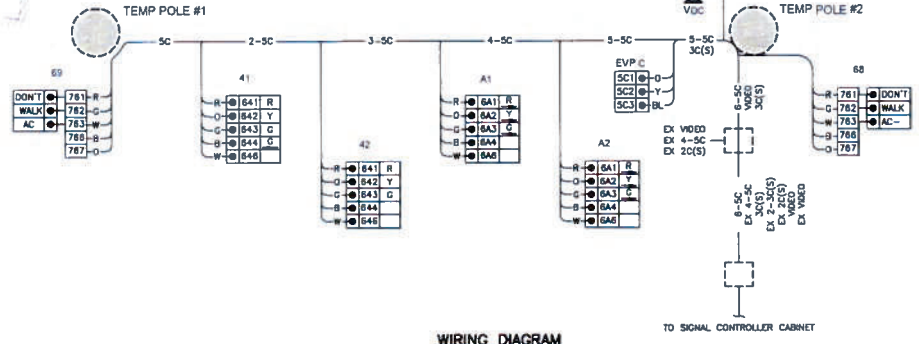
TEMP POLE #1

VDC

TEMP POLE #2

5C

2–5C

3–5C

4–5C

5–5C

5–5C
3C(S)

69

| DON'T | 761 | R |
|---|---|---|
| WALK | 762 | G |
| AC | 763 | W |
| | 766 | B |
| | 767 | O |

41

| R | 641 | R |
|---|---|---|
| O | 642 | Y |
| G | 643 | G |
| B | 644 | G |
| W | 646 | |

42

| R | 641 | R |
|---|---|---|
| O | 642 | Y |
| G | 643 | G |
| B | 644 | |
| W | 646 | |

A1

| R | 6A1 | R |
|---|---|---|
| O | 6A2 | Y |
| G | 6A3 | G |
| B | 6A4 | |
| W | 6A6 | |

A2

| R | 6A1 | R |
|---|---|---|
| O | 6A2 | Y |
| G | 6A3 | G |
| B | 6A4 | |
| W | 6A6 | |

EVP C

| 5C1 | O |
|---|---|
| 5C2 | Y |
| 5C3 | BL |

68

| R | 761 | DON'T |
|---|---|---|
| G | 762 | WALK |
| W | 763 | AC– |
| B | 766 | |
| O | 767 | |

6–5C
VIDEO
3C(S)

EX VIDEO
EX 4–5C
EX 2C(S)

6–5C
EX 4–5C
3C(S)
EX 2–3C(S)
EX 2C(S)
VIDEO
EX VIDEO

TO SIGNAL CONTROLLER CABNET

WIRING DIAGRAM